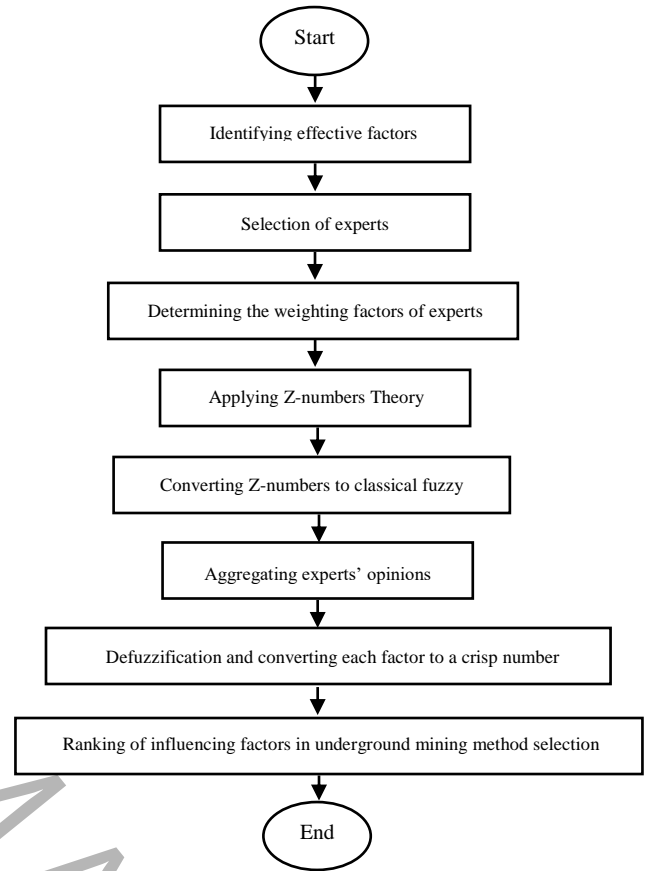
Start

Identifying effective factors

Selection of experts

Determining the weighting factors of experts

Applying Z-numbers Theory

Converting Z-numbers to classical fuzzy

Aggregating experts' opinions

Defuzzification and converting each factor to a crisp number

Ranking of influencing factors in underground mining method selection

End